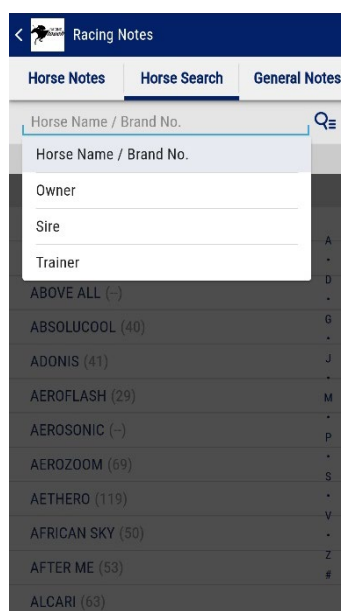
Racing Notes

Horse Notes | Horse Search | General Notes

Horse Name / Brand No.

Horse Name / Brand No.
Owner
Sire
Trainer

ABOVE ALL (--)
ABSOLUCOOL (40)
ADONIS (41)
AEROFLASH (29)
AEROSONIC (--)
AEROZOOM (69)
AETHERO (119)
AFRICAN SKY (50)
AFTER ME (53)
ALCARI (63)

A
·
D
·
G
·
J
·
M
·
P
·
S
·
V
·
Z
#